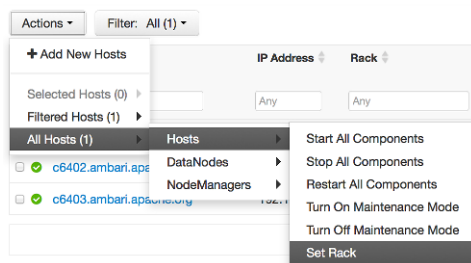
Actions ▾ Filter: All (1) ▾

+ Add New Hosts

Selected Hosts (0)
Filtered Hosts (1)
All Hosts (1)

Hosts
DataNodes
NodeManagers

Start All Components
Stop All Components
Restart All Components
Turn On Maintenance Mode
Turn Off Maintenance Mode
Set Rack

IP Address
Rack
Any
Any

c6402.ambari.apache.org
c6403.ambari.apache.org
192.1